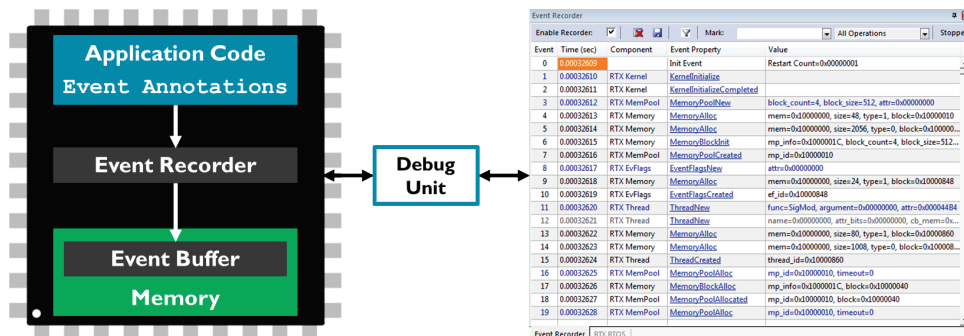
Application Code
Event Annotations

Event Recorder

Event Buffer
Memory

Debug Unit

Event Recorder

Enable Recorder: Mark: All Operations Stoppe

| Event | Time (sec) | Component | Event Property | Value |
|---|---|---|---|---|
| 0 | 0.00032609 | | Init Event | Restart Count=0x00000001 |
| 1 | 0.00032610 | RTX Kernel | KernelInitialize | |
| 2 | 0.00032611 | RTX Kernel | KernelInitializeCompleted | |
| 3 | 0.00032612 | RTX MemPool | MemoryPoolNew | block_count=4, block_size=512, attr=0x00000000 |
| 4 | 0.00032613 | RTX Memory | MemoryAlloc | mem=0x10000000, size=48, type=1, block=0x10000010 |
| 5 | 0.00032614 | RTX Memory | MemoryAlloc | mem=0x10000000, size=2056, type=0, block=0x100000... |
| 6 | 0.00032615 | RTX Memory | MemoryBlockInit | mp_info=0x1000001C, block_count=4, block_size=512... |
| 7 | 0.00032616 | RTX MemPool | MemoryPoolCreated | mp_id=0x10000010 |
| 8 | 0.00032617 | RTX EvFlags | EventFlagsNew | attr=0x00000000 |
| 9 | 0.00032618 | RTX Memory | MemoryAlloc | mem=0x10000000, size=24, type=1, block=0x10000848 |
| 10 | 0.00032619 | RTX EvFlags | EventFlagsCreated | ef_id=0x10000848 |
| 11 | 0.00032620 | RTX Thread | ThreadNew | func=SigMod, argument=0x00000000, attr=0x000044B4 |
| 12 | 0.00032621 | RTX Thread | ThreadNew | name=0x00000000, attr_bits=0x00000000, cb_mem=0x... |
| 13 | 0.00032622 | RTX Memory | MemoryAlloc | mem=0x10000000, size=80, type=1, block=0x10000860 |
| 14 | 0.00032623 | RTX Memory | MemoryAlloc | mem=0x10000000, size=1008, type=0, block=0x100008... |
| 15 | 0.00032624 | RTX Thread | ThreadCreated | thread_id=0x10000860 |
| 16 | 0.00032625 | RTX MemPool | MemoryPoolAlloc | mp_id=0x10000010, timeout=0 |
| 17 | 0.00032626 | RTX Memory | MemoryBlockAlloc | mp_info=0x1000001C, block=0x10000040 |
| 18 | 0.00032627 | RTX MemPool | MemoryPoolAllocated | mp_id=0x10000010, block=0x10000040 |
| 19 | 0.00032628 | RTX MemPool | MemoryPoolAlloc | mp_id=0x10000010, timeout=0 |

Event Recorder RTX RTOS